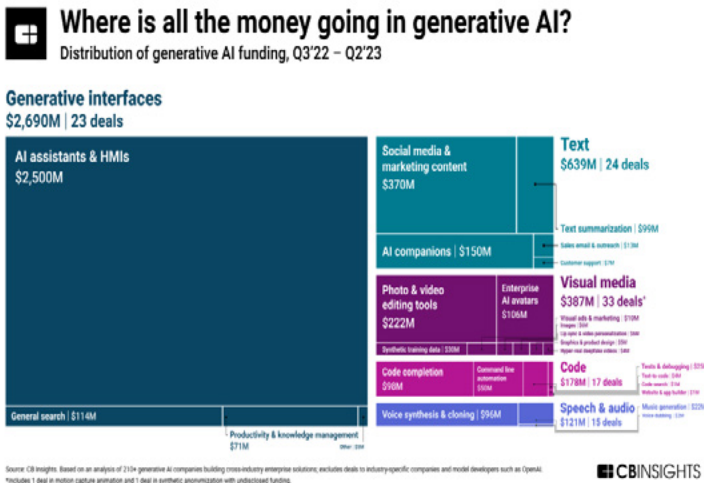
Where is all the money going in generative AI?

Distribution of generative AI funding, Q3'22 – Q2'23

Generative interfaces
$2,690M | 23 deals

AI assistants & HMIs
$2,500M

General search | $114M

Productivity & knowledge management
$71M

Other | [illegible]

Social media & marketing content
$370M

Text
$639M | 24 deals

Text summarization | $99M

Sales email & outreach | $13M

AI companions | $150M

Customer support | $7M

Photo & video editing tools
$222M

Enterprise AI avatars
$106M

Visual media
$387M | 33 deals*

Visual ads & marketing | $10M
Images | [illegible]
Lip sync & video personalization | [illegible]
Graphics & product design | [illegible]
Hyper-real deepfake videos | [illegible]

Synthetic training data | $30M

Code completion
$90M

Command line automation
$50M

Code
$178M | 17 deals

Tests & debugging | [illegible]
Text to code | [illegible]
Code search | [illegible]
Website & app builder | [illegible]

Voice synthesis & cloning | $96M

Speech & audio
$121M | 15 deals

Music generation | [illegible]
Voice dubbing | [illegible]

Source: CB Insights. Based on an analysis of 210+ generative AI companies building cross-industry enterprise solutions; excludes deals to industry-specific companies and model developers such as OpenAI.
*Includes 1 deal in motion capture animation and 1 deal in synthetic anonymization with undisclosed funding.

CBINSIGHTS